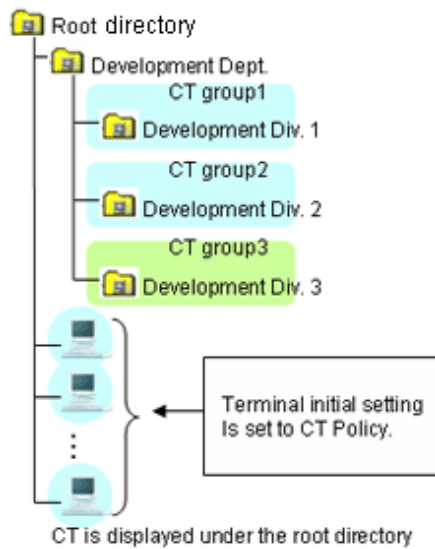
Root directory
Development Dept.
CT group1
Development Div. 1
CT group2
Development Div. 2
CT group3
Development Div. 3
⋮
Terminal initial setting Is set to CT Policy.
CT is displayed under the root directory